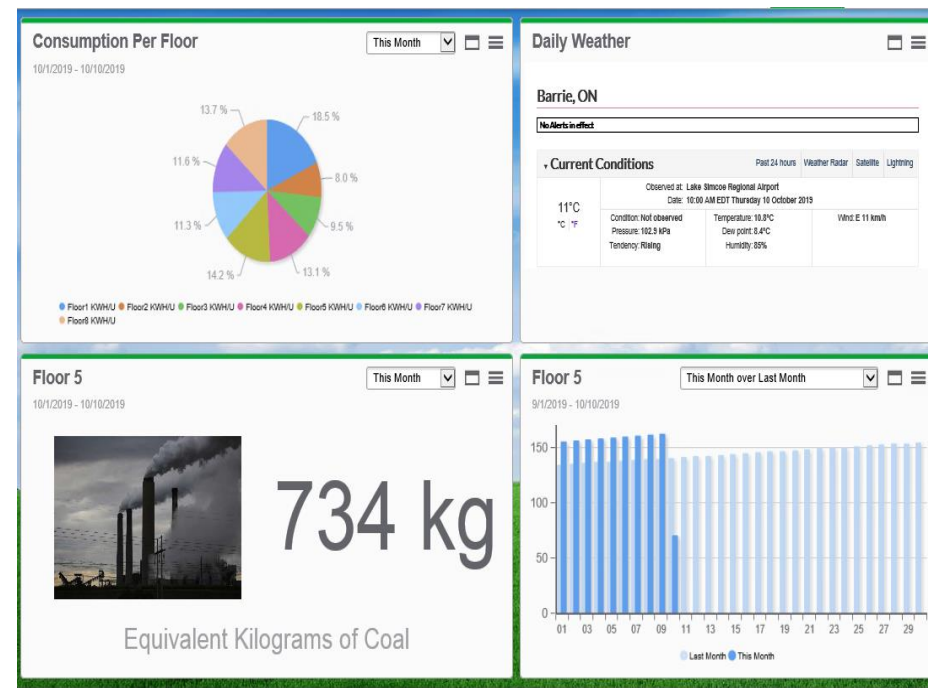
Consumption Per Floor
This Month
10/1/2019 - 10/10/2019

13.7 %
18.5 %
11.6 %
8.0 %
11.3 %
9.5 %
14.2 %
13.1 %

● Floor1 KWH/U ● Floor2 KWH/U ● Floor3 KWH/U ● Floor4 KWH/U ● Floor5 KWH/U ● Floor6 KWH/U ● Floor7 KWH/U ● Floor8 KWH/U

Daily Weather

Barrie, ON

No Alerts in effect

Current Conditions
Past 24 hours Weather Radar Satellite Lightning

Observed at: Lake Simcoe Regional Airport
Date: 10:00 AM EDT Thursday 10 October 2019

11°C
°C °F

Condition: Not observed
Pressure: 102.5 kPa
Tendency: Rising

Temperature: 10.8°C
Dew point: 8.4°C
Humidity: 85%

Wind: E 11 km/h

Floor 5
This Month
10/1/2019 - 10/10/2019

734 kg

Equivalent Kilograms of Coal

Floor 5
This Month over Last Month
9/1/2019 - 10/10/2019

150
100
50
0
01 03 05 07 09 11 13 15 17 19 21 23 25 27 29

Last Month This Month